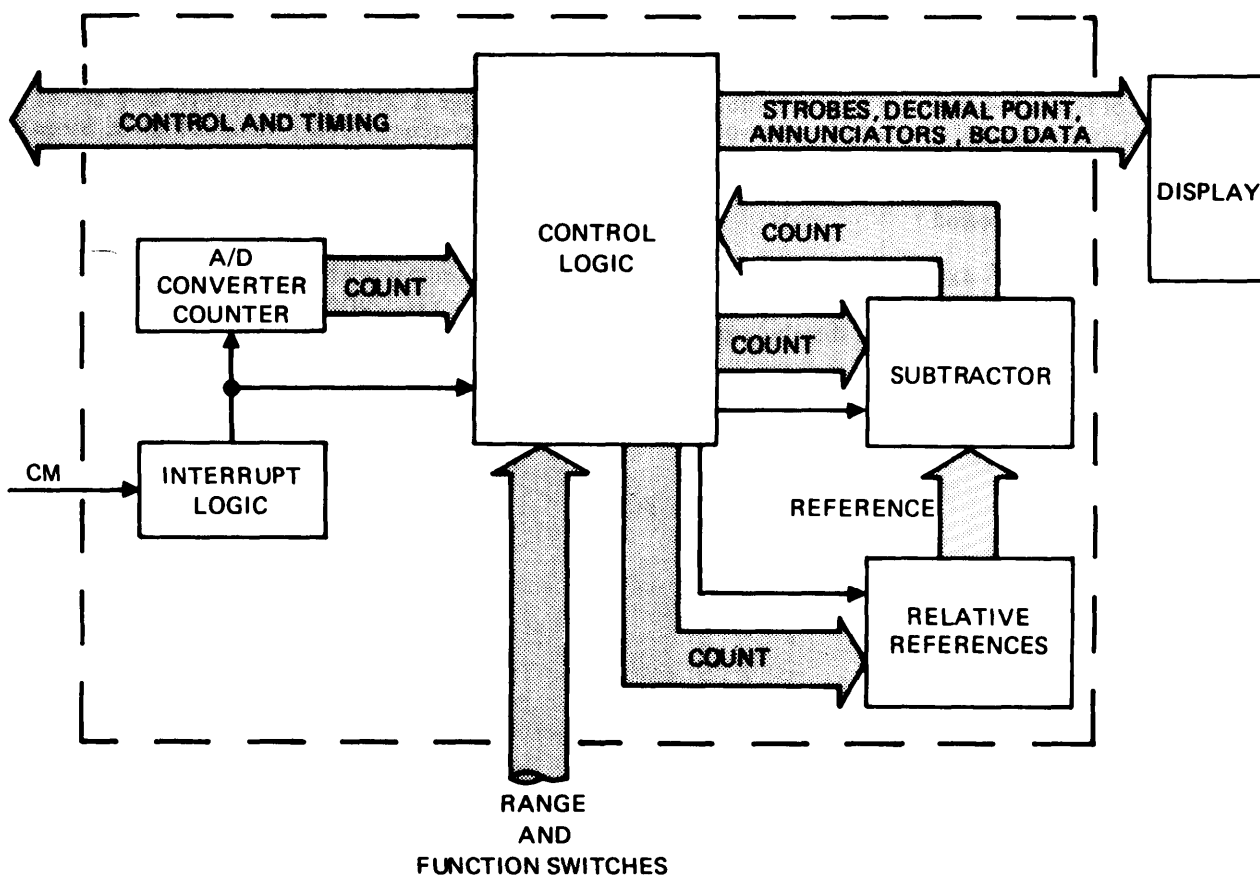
CONTROL AND TIMING

STROBES, DECIMAL POINT, ANNUNCIATORS, BCD DATA

DISPLAY

CONTROL LOGIC

COUNT

A/D CONVERTER COUNTER

COUNT

COUNT

SUBTRACTOR

CM

INTERRUPT LOGIC

REFERENCE

RELATIVE REFERENCES

COUNT

RANGE AND FUNCTION SWITCHES